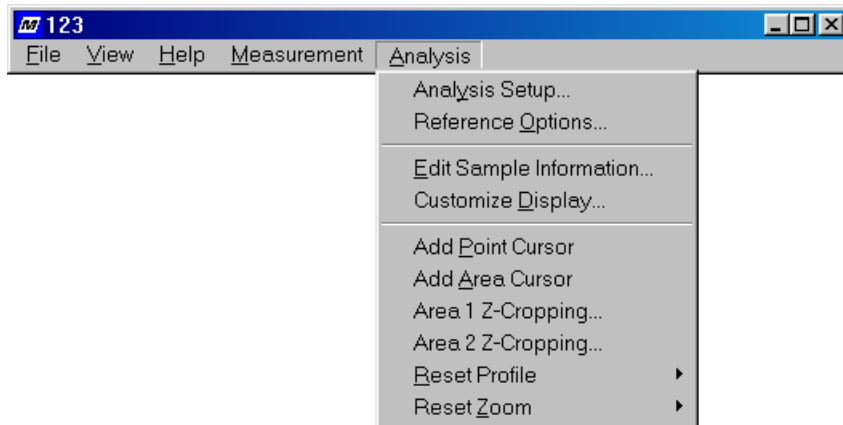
123

File View Help Measurement Analysis

Analysis Setup...
Reference Options...

Edit Sample Information...
Customize Display...

Add Point Cursor
Add Area Cursor
Area 1 Z-Cropping...
Area 2 Z-Cropping...
Reset Profile
Reset Zoom